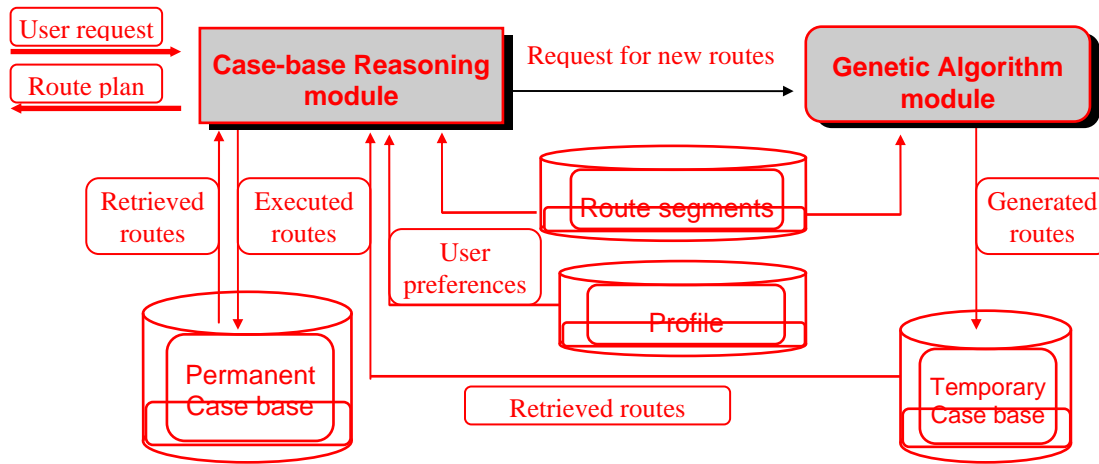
User request

Route plan

Case-base Reasoning module

Request for new routes

Genetic Algorithm module

Retrieved routes

Executed routes

Route segments

Generated routes

User preferences

Profile

Permanent Case base

Retrieved routes

Temporary Case base